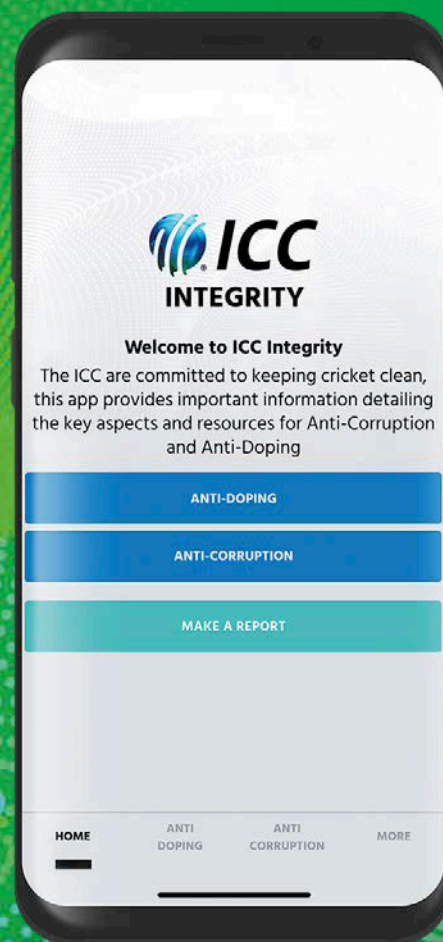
ICC
INTEGRITY

Welcome to ICC Integrity

The ICC are committed to keeping cricket clean, this app provides important information detailing the key aspects and resources for Anti-Corruption and Anti-Doping

ANTI-DOPING

ANTI-CORRUPTION

MAKE A REPORT

HOME
ANTI DOPING
ANTI CORRUPTION
MORE